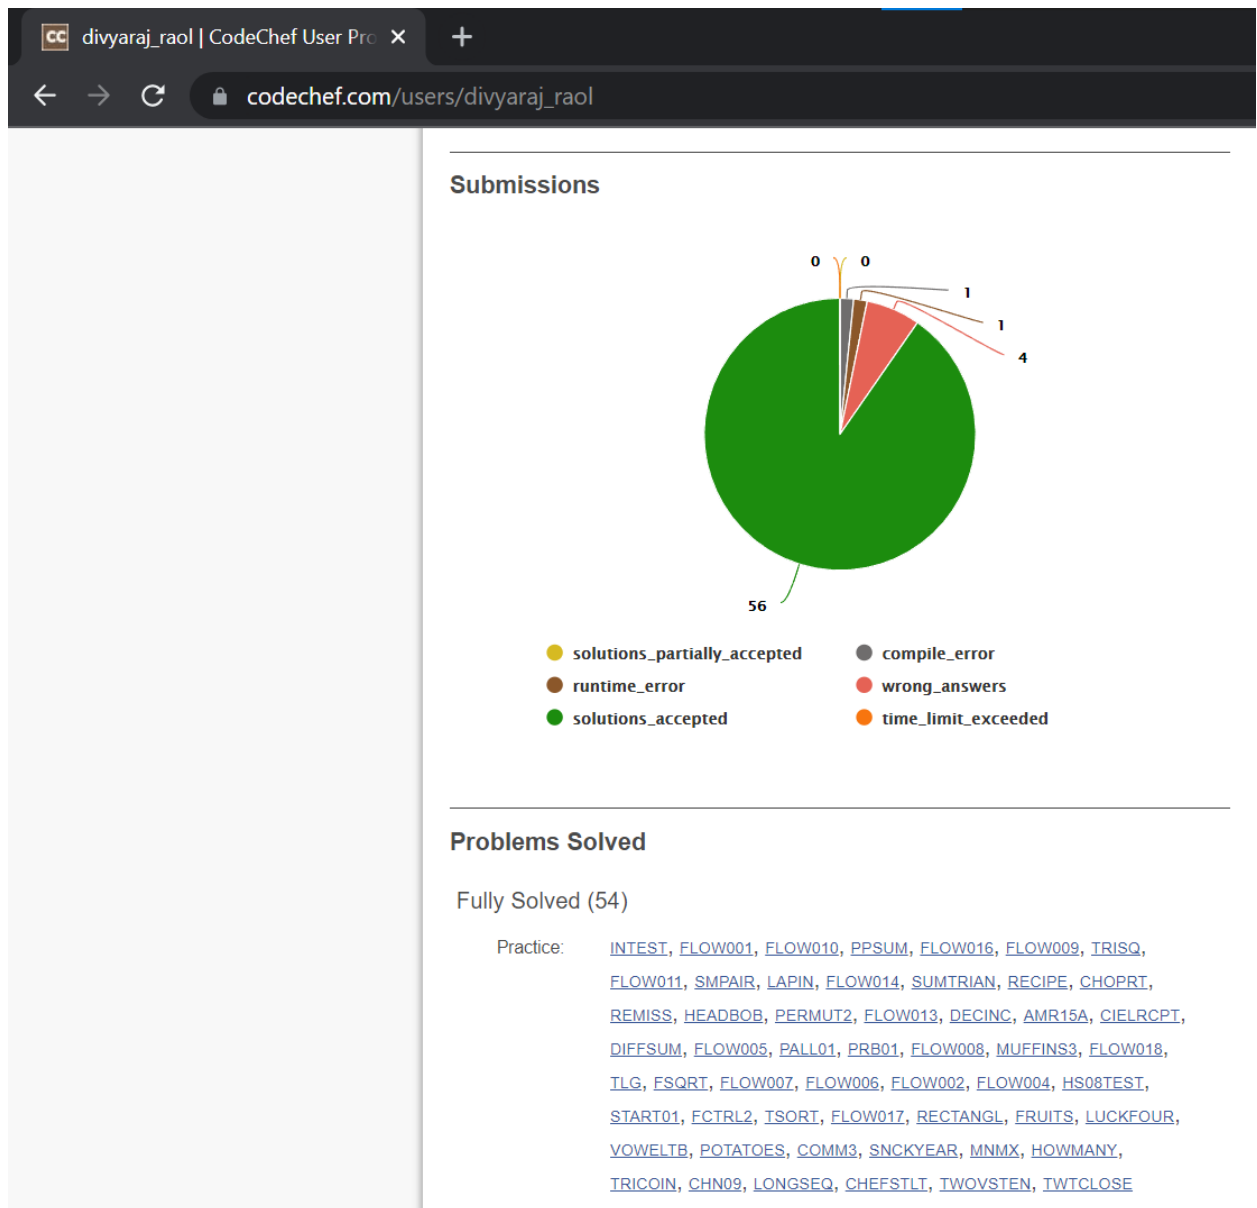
cc divyaraj_raol | CodeChef User Pro ×

codechef.com/users/divyaraj_raol

Submissions

0 0 1 1 4

56

solutions_partially_accepted
compile_error
runtime_error
wrong_answers
solutions_accepted
time_limit_exceeded

Problems Solved

Fully Solved (54)

Practice: INTEST, FLOW001, FLOW010, PPSUM, FLOW016, FLOW009, TRISQ, FLOW011, SMPAIR, LAPIN, FLOW014, SUMTRIAN, RECIPE, CHOPRT, REMISS, HEADBOB, PERMUT2, FLOW013, DECINC, AMR15A, CIELRCPT, DIFFSUM, FLOW005, PALL01, PRB01, FLOW008, MUFFINS3, FLOW018, TLG, FSQRT, FLOW007, FLOW006, FLOW002, FLOW004, HS08TEST, START01, FCTRL2, TSORT, FLOW017, RECTANGL, FRUITS, LUCKFOUR, VOWELTB, POTATOES, COMM3, SNCKYEAR, MNMX, HOWMANY, TRICOIN, CHN09, LONGSEQ, CHEFSTLT, TWOVSTEN, TWTCLOSE